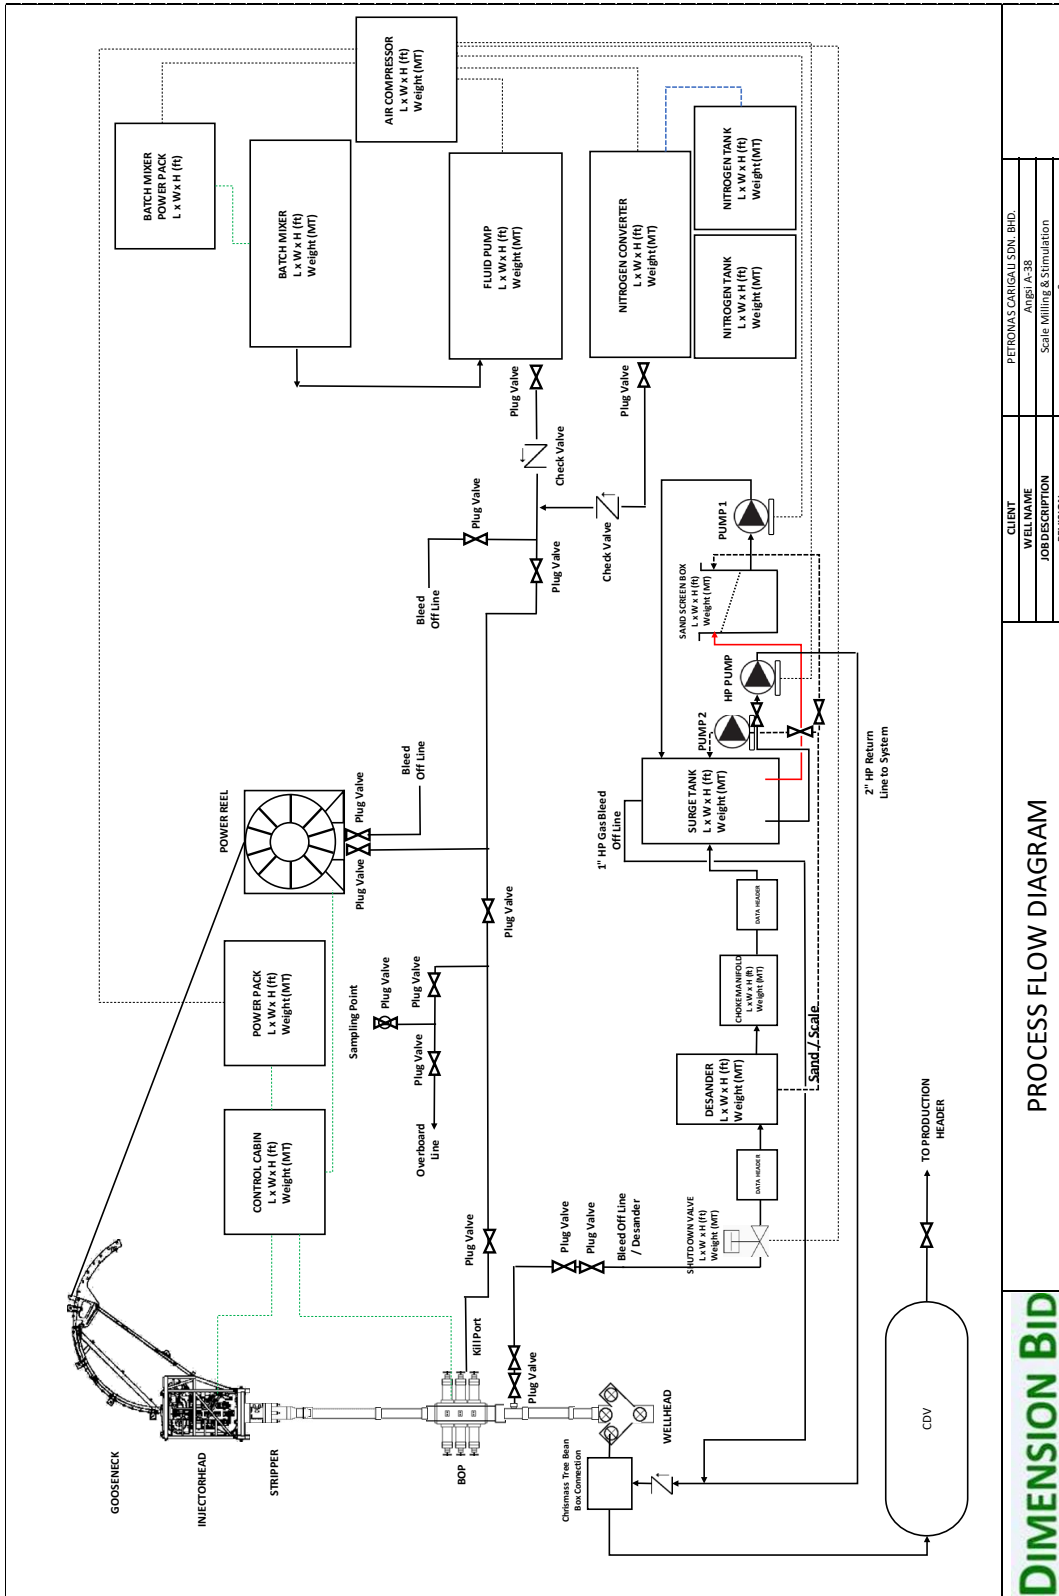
BATCH MIXER POWER PACK
L x W x H (ft)

AIR COMPRESSOR
L x W x H (ft)
Weight (MT)

BATCH MIXER
L x W x H (ft)
Weight (MT)

FLUID PUMP
L x W x H (ft)
Weight (MT)

NITROGEN CONVERTER
L x W x H (ft)
Weight (MT)

NITROGEN TANK
L x W x H (ft)
Weight (MT)

NITROGEN TANK
L x W x H (ft)
Weight (MT)

Plug Valve

Plug Valve

Check Valve

Check Valve

Plug Valve

Plug Valve

Bleed Off Line

PUMP 1

SAND SCREEN BOX
L x W x H (ft)
Weight (MT)

HP PUMP

PUMP 2

POWER REEL

Bleed Off Line

Plug Valve

Plug Valve

Plug Valve

SURGE TANK
L x W x H (ft)
Weight (MT)

1" HP Gas Bleed Off Line

2" HP Return Line to System

POWER PACK
L x W x H (ft)
Weight (MT)

Plug Valve

Sampling Point

Plug Valve

Plug Valve

Overboard Line

DATA HEADER

CHOKE MANIFOLD
L x W x H (ft)
Weight (MT)

DESANDER
L x W x H (ft)
Weight (MT)

Sand / Scale

DATA HEADER

CONTROL CABIN
L x W x H (ft)
Weight (MT)

GOOSENECK

INJECTORHEAD

STRIPPER

Plug Valve

Kill Port

Plug Valve

Plug Valve

Bleed Off Line / Desander

SHUTDOWN VALVE
L x W x H (ft)
Weight (MT)

TO PRODUCTION HEADER

BOP

Plug Valve

WELLHEAD

Chrismass Tree Bean Box Connection

CDV

PROCESS FLOW DIAGRAM

DIMENSION BID

| CLIENT | PETRONAS CARIGALI SDN. BHD. |
|---|---|
| WELL NAME | Angsi A-38 |
| JOB DESCRIPTION | Scale Milling & Stimulation |